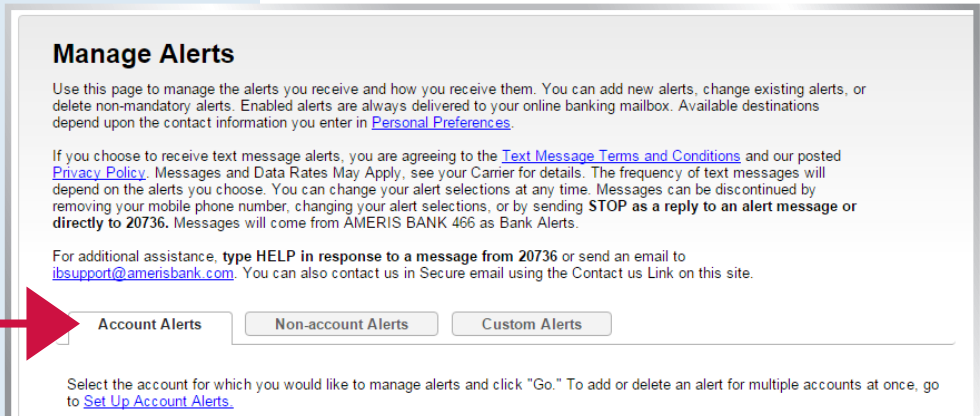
Manage Alerts

Use this page to manage the alerts you receive and how you receive them. You can add new alerts, change existing alerts, or delete non-mandatory alerts. Enabled alerts are always delivered to your online banking mailbox. Available destinations depend upon the contact information you enter in Personal Preferences.

If you choose to receive text message alerts, you are agreeing to the Text Message Terms and Conditions and our posted Privacy Policy. Messages and Data Rates May Apply, see your Carrier for details. The frequency of text messages will depend on the alerts you choose. You can change your alert selections at any time. Messages can be discontinued by removing your mobile phone number, changing your alert selections, or by sending STOP as a reply to an alert message or directly to 20736. Messages will come from AMERIS BANK 466 as Bank Alerts.

For additional assistance, type HELP in response to a message from 20736 or send an email to ibsupport@amerisbank.com. You can also contact us in Secure email using the Contact us Link on this site.

Account Alerts | Non-account Alerts | Custom Alerts

Select the account for which you would like to manage alerts and click "Go." To add or delete an alert for multiple accounts at once, go to Set Up Account Alerts.